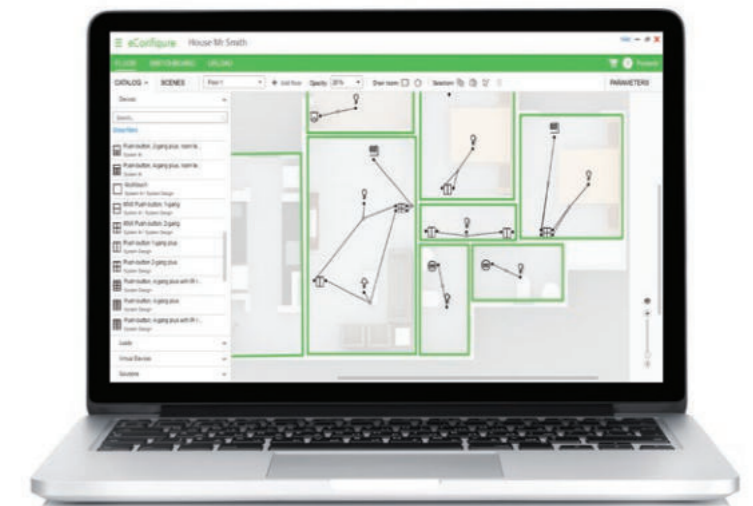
eConfigure House Mr Smith

FLOOR SWITCHBOARD UPLOAD

CATALOG SCENES Floor 1 + Add floor Opacity 20% Draw room Selection PARAMETERS

Devices

Search...

Show filters

Push-button, 2-gang plus, room te...
System M

Push-button, 4-gang plus, room te...
System M

Multitouch
System M / System Design

KNX Push-button, 1-gang
System M / System Design

KNX Push-button, 2-gang
System M / System Design

Push-button 1-gang plus
System Design

Push-button 2-gang plus
System Design

Push-button, 4-gang plus with IR r...
System Design

Push-button, 4-gang plus
System Design

Push-button, 4-gang plus with IR r...
System Design

Loads

Virtual Devices

Solutions